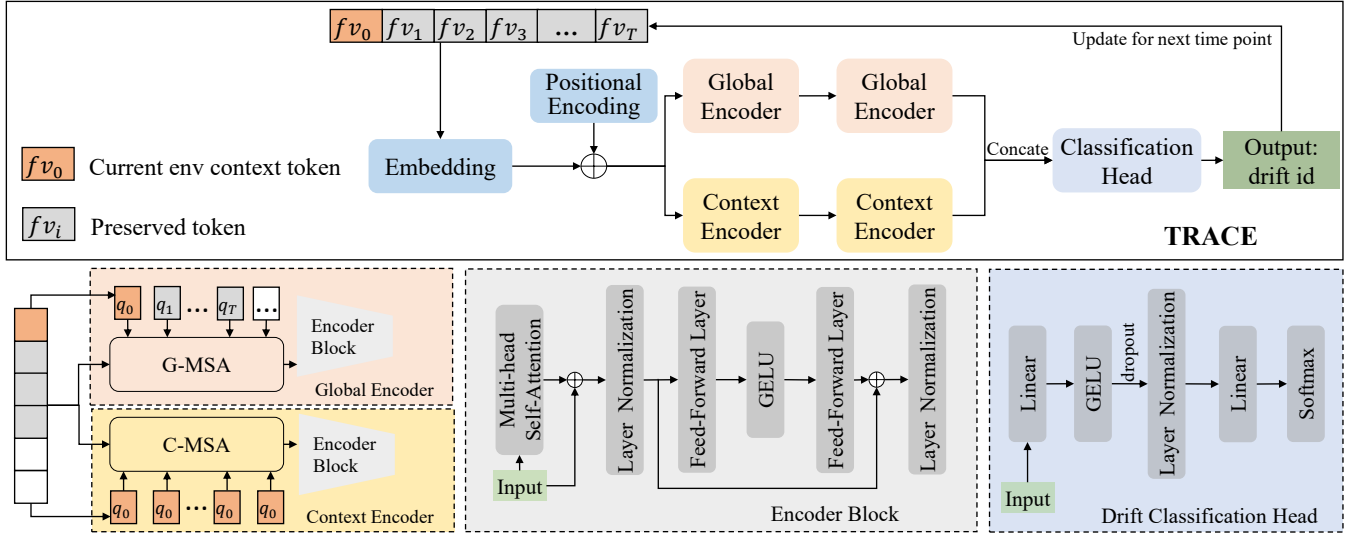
$fv_0$ $fv_1$ $fv_2$ $fv_3$ ... $fv_T$

Update for next time point

Positional Encoding

Global Encoder

Global Encoder

$fv_0$ Current env context token

Embedding

Concate

Classification Head

Output: drift id

$fv_i$ Preserved token

Context Encoder

Context Encoder

TRACE

$q_0$ $q_1$ ... $q_T$ ...

Encoder Block

G-MSA

Global Encoder

C-MSA

Encoder Block

$q_0$ $q_0$ ... $q_0$ $q_0$

Context Encoder

Multi-head Self-Attention

Input

Layer Normalization

Feed-Forward Layer

GELU

Feed-Forward Layer

Layer Normalization

Encoder Block

Linear

Input

GELU

dropout

Layer Normalization

Linear

Softmax

Drift Classification Head